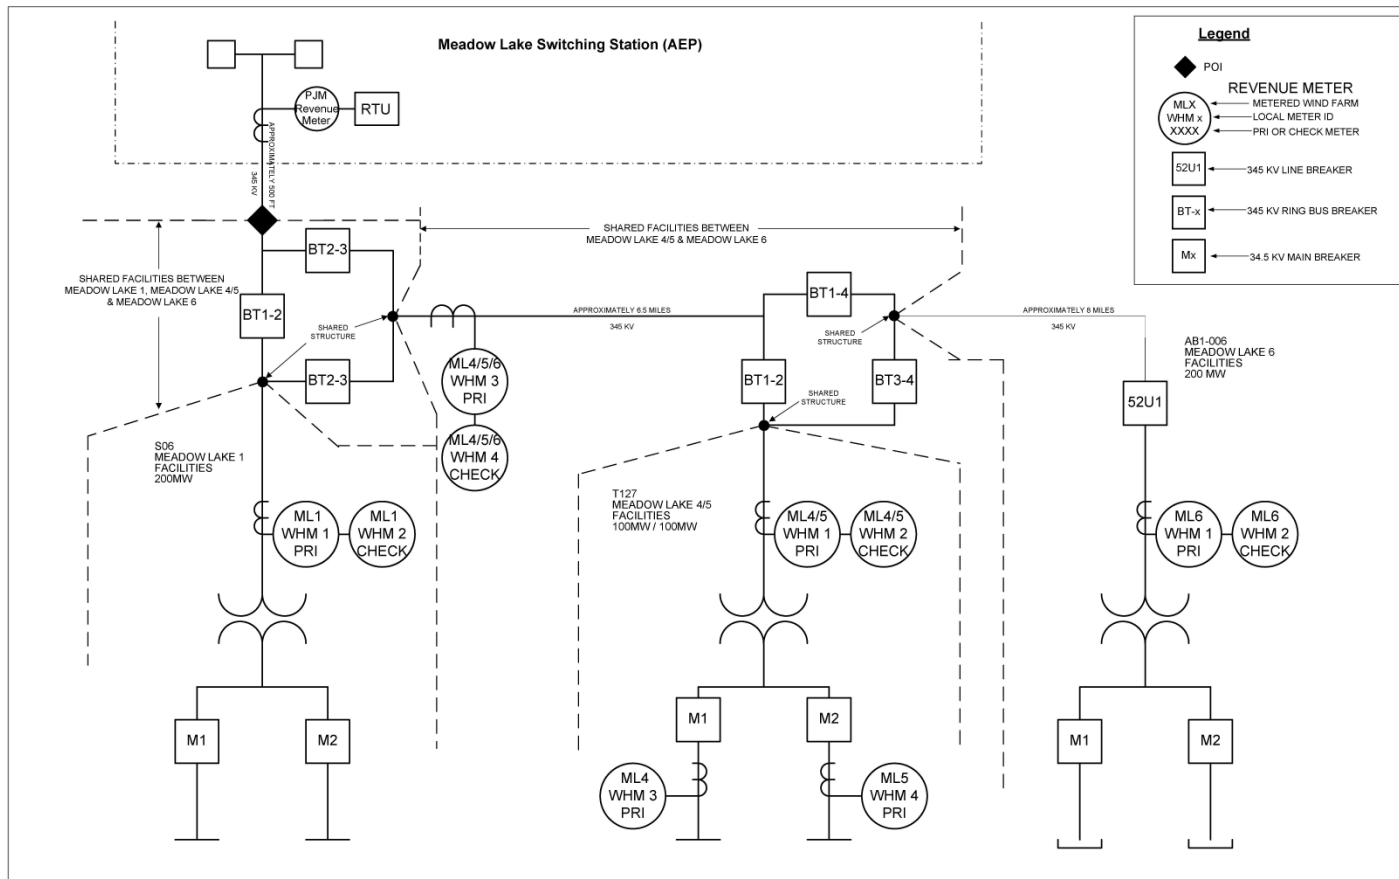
Meadow Lake Switching Station (AEP)

PJM Revenue Meter

RTU

APPROXIMATELY 500 FT

345 KV

Legend

POI

REVENUE METER

MLX WHM x XXXX

METERED WIND FARM

LOCAL METER ID

PRI OR CHECK METER

52U1

345 KV LINE BREAKER

BT-x

345 KV RING BUS BREAKER

Mx

34.5 KV MAIN BREAKER

SHARED FACILITIES BETWEEN MEADOW LAKE 4/5 & MEADOW LAKE 6

SHARED FACILITIES BETWEEN MEADOW LAKE 1, MEADOW LAKE 4/5 & MEADOW LAKE 6

BT2-3

BT1-2

SHARED STRUCTURE

BT2-3

APPROXIMATELY 6.5 MILES

345 KV

ML4/5/6 WHM 3 PRI

ML4/5/6 WHM 4 CHECK

BT1-4

SHARED STRUCTURE

BT1-2

SHARED STRUCTURE

BT3-4

APPROXIMATELY 8 MILES

345 KV

AB1-006 MEADOW LAKE 6 FACILITIES 200 MW

52U1

S06 MEADOW LAKE 1 FACILITIES 200MW

ML1 WHM 1 PRI

ML1 WHM 2 CHECK

T127 MEADOW LAKE 4/5 FACILITIES 100MW / 100MW

ML4/5 WHM 1 PRI

ML4/5 WHM 2 CHECK

ML6 WHM 1 PRI

ML6 WHM 2 CHECK

M1

M2

M1

M2

ML4 WHM 3 PRI

ML5 WHM 4 PRI

M1

M2